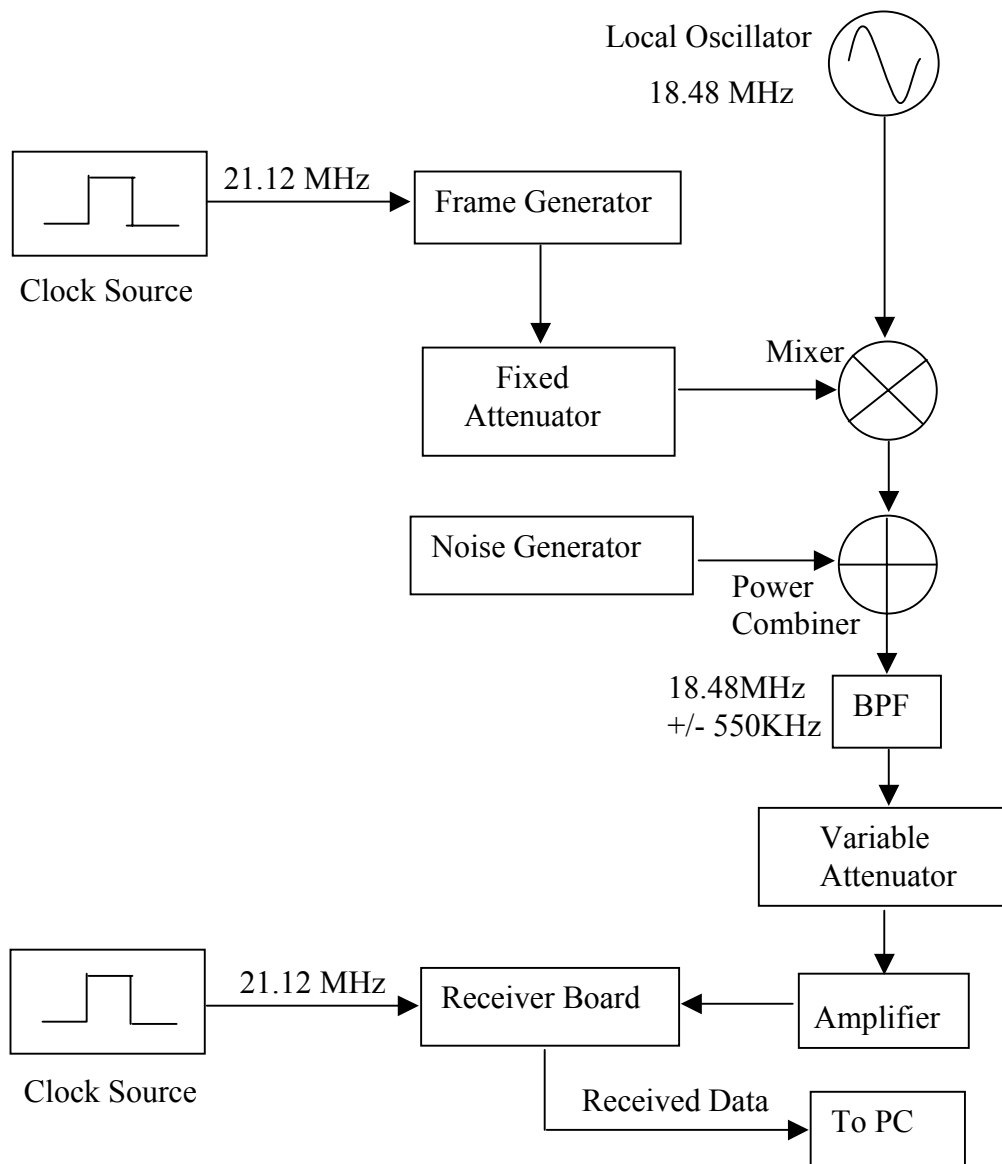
Local Oscillator
18.48 MHz

21.12 MHz
Frame Generator

Clock Source

Fixed Attenuator

Mixer

Noise Generator

Power Combiner

18.48MHz +/- 550KHz

BPF

Variable Attenuator

21.12 MHz
Receiver Board

Amplifier

Clock Source

Received Data

To PC